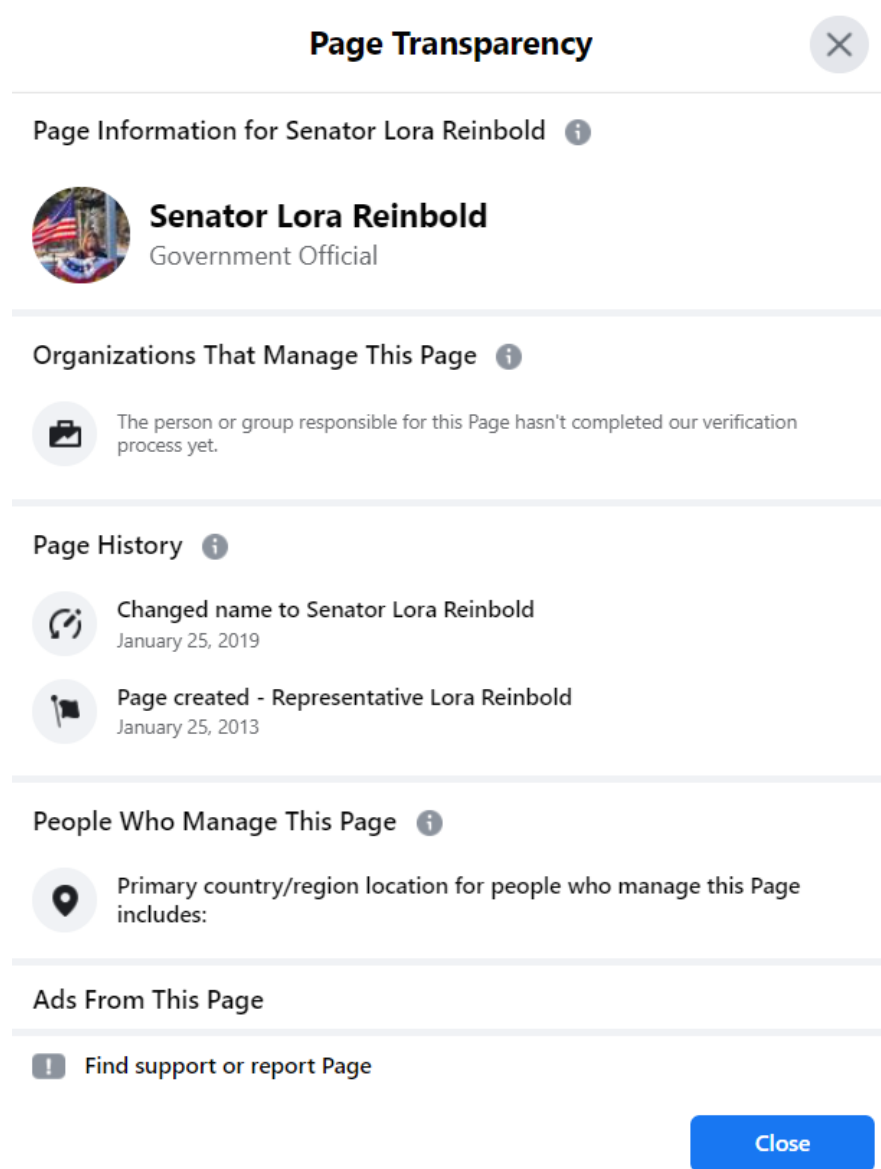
Page Transparency

Page Information for Senator Lora Reinbold

Senator Lora Reinbold
Government Official

Organizations That Manage This Page

The person or group responsible for this Page hasn't completed our verification process yet.

Page History

Changed name to Senator Lora Reinbold
January 25, 2019

Page created - Representative Lora Reinbold
January 25, 2013

People Who Manage This Page

Primary country/region location for people who manage this Page includes:

Ads From This Page

Find support or report Page

Close